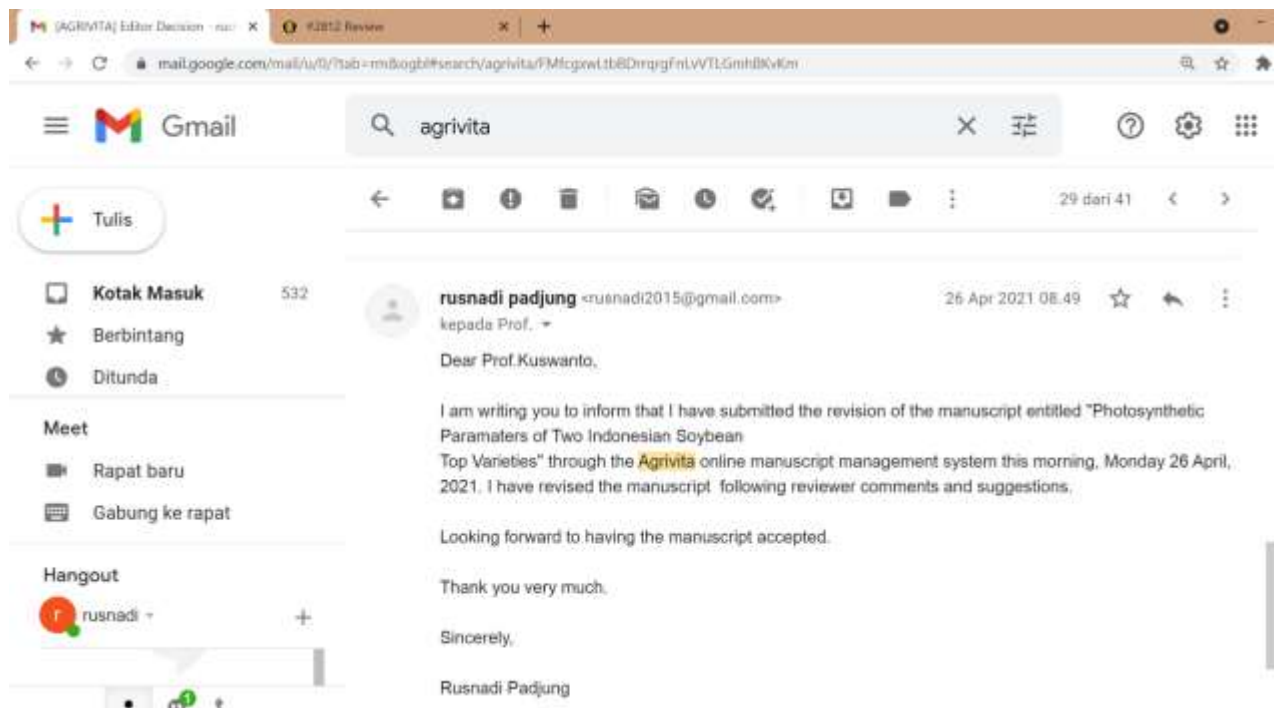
[AGRIVITA] Editor Decision - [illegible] ×
#2812 Review ×
+

mail.google.com/mail/u/0/?tab=rm&ogbl#search/agrivita/FMfcgxwLtbBDrrqrgFnLVVTLGmhBKvKm

Gmail

agrivita

29 dari 41

Tulis

Kotak Masuk 532
Berbintang
Ditunda

Meet
Rapat baru
Gabung ke rapat

Hangout
rusnadi

rusnadi padjung <rusnadi2015@gmail.com>
kepada Prof.

26 Apr 2021 08.49

Dear Prof.Kuswanto,

I am writing you to inform that I have submitted the revision of the manuscript entitled "Photosynthetic Paramaters of Two Indonesian Soybean
Top Varieties" through the Agrivita online manuscript management system this morning, Monday 26 April, 2021. I have revised the manuscript following reviewer comments and suggestions.

Looking forward to having the manuscript accepted.

Thank you very much.

Sincerely,

Rusnadi Padjung